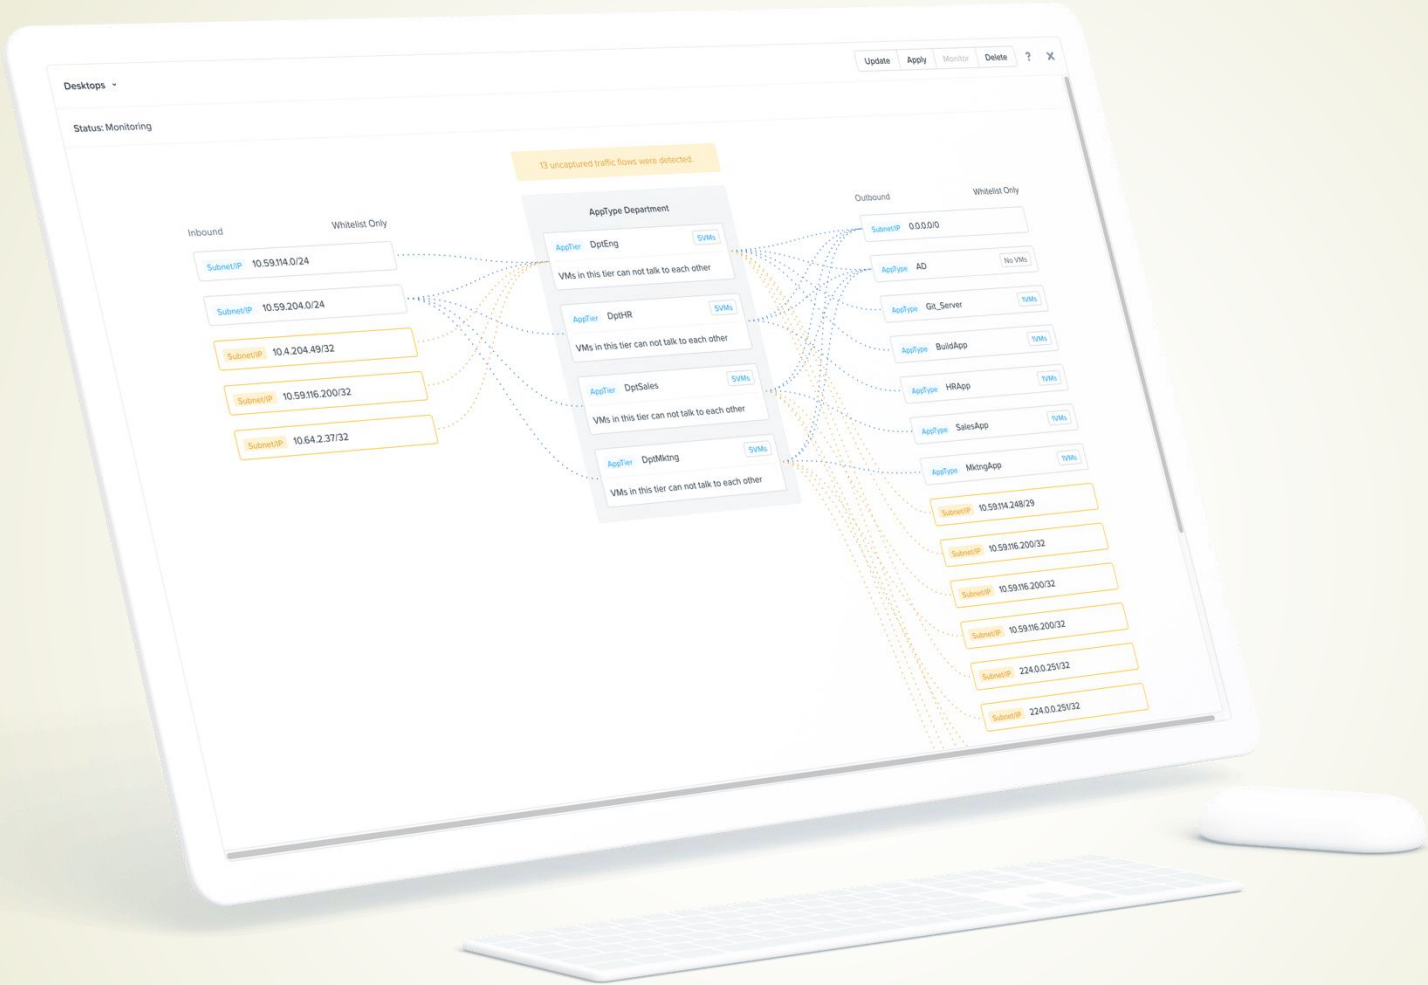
Desktops

Update Apply Monitor Delete ? X

Status: Monitoring

13 uncaptured traffic flows were detected.

Inbound
Whitelist Only

Subnet/IP 10.59.114.0/24
Subnet/IP 10.59.204.0/24
Subnet/IP 10.4.204.49/32
Subnet/IP 10.59.116.200/32
Subnet/IP 10.64.2.37/32

AppType Department

AppTier DptEng 5VMs
VMs in this tier can not talk to each other

AppTier DptHR 5VMs
VMs in this tier can not talk to each other

AppTier DptSales 5VMs
VMs in this tier can not talk to each other

AppTier DptMktng 5VMs
VMs in this tier can not talk to each other

Outbound
Whitelist Only

Subnet/IP 0.0.0.0/0
AppType AD No VMs
AppType Git_Server 1VMs
AppType BuildApp 1VMs
AppType HRApp 1VMs
AppType SalesApp 1VMs
AppType MktngApp 1VMs
Subnet/IP 10.59.114.248/29
Subnet/IP 10.59.116.200/32
Subnet/IP 10.59.116.200/32
Subnet/IP 10.59.116.200/32
Subnet/IP 224.0.0.251/32
Subnet/IP 224.0.0.251/32